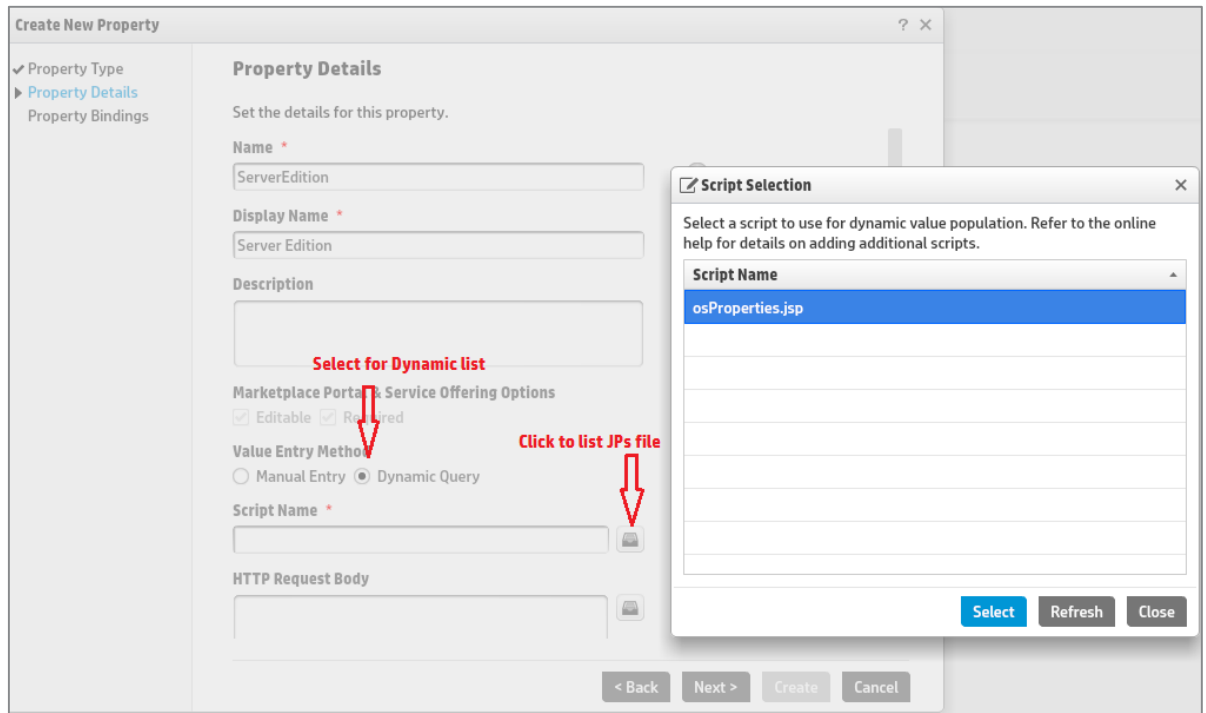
Create New Property ? ×

✔ Property Type
▶ Property Details
Property Bindings

Property Details

Set the details for this property.

Name *
ServerEdition

Display Name *
Server Edition

Description

Select for Dynamic list

Marketplace Portal & Service Offering Options
Editable Required

Value Entry Method
Manual Entry Dynamic Query

Click to list JPs file

Script Name *

HTTP Request Body

< Back Next > Create Cancel

Script Selection ×

Select a script to use for dynamic value population. Refer to the online help for details on adding additional scripts.

| Script Name |
|---|
| osProperties.jsp |

Select Refresh Close